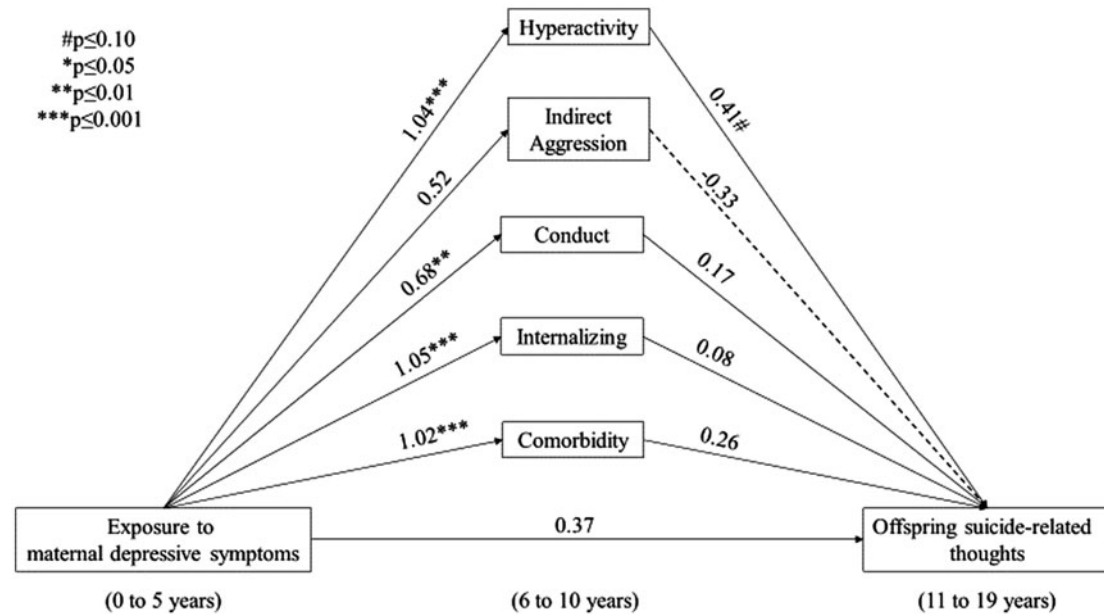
#p≤0.10
*p≤0.05
**p≤0.01
***p≤0.001

Hyperactivity

Indirect Aggression

Conduct

Internalizing

Comorbidity

1.04***

0.52

0.68**

1.05***

1.02***

0.41#

-0.33

0.17

0.08

0.26

Exposure to maternal depressive symptoms

0.37

Offspring suicide-related thoughts

(0 to 5 years)

(6 to 10 years)

(11 to 19 years)